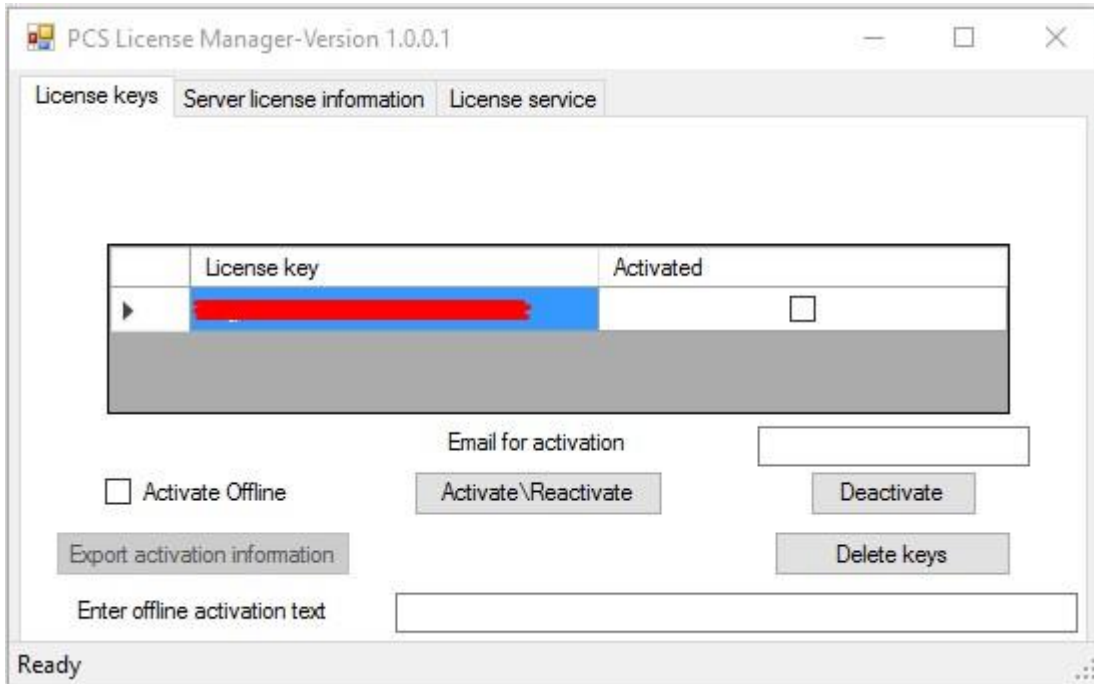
PCS License Manager-Version 1.0.0.1

License keys | Server license information | License service

| | License key | Activated |
|---|---|---|
| | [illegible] | |

Email for activation

Activate Offline

Activate\Reactivate

Deactivate

Export activation information

Delete keys

Enter offline activation text

Ready